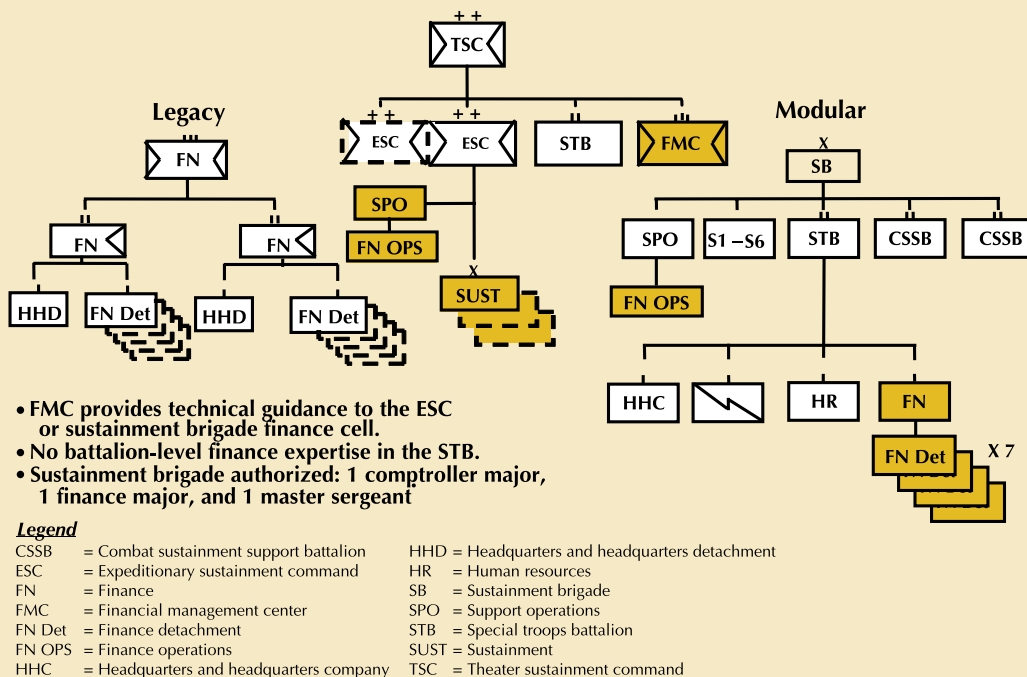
++
TSC

Legacy

FN

FN

FN

HHD

FN Det

HHD

FN Det

++
ESC

++
ESC

STB

FMC

SPO

FN OPS

X
SUST

Modular

X
SB

SPO

S1 –S6

STB

CSSB

CSSB

FN OPS

HHC

HR

FN

FN Det

X 7

• FMC provides technical guidance to the ESC or sustainment brigade finance cell.
• No battalion-level finance expertise in the STB.
• Sustainment brigade authorized: 1 comptroller major, 1 finance major, and 1 master sergeant

Legend
CSSB = Combat sustainment support battalion
ESC = Expeditionary sustainment command
FN = Finance
FMC = Financial management center
FN Det = Finance detachment
FN OPS = Finance operations
HHC = Headquarters and headquarters company
HHD = Headquarters and headquarters detachment
HR = Human resources
SB = Sustainment brigade
SPO = Support operations
STB = Special troops battalion
SUST = Sustainment
TSC = Theater sustainment command